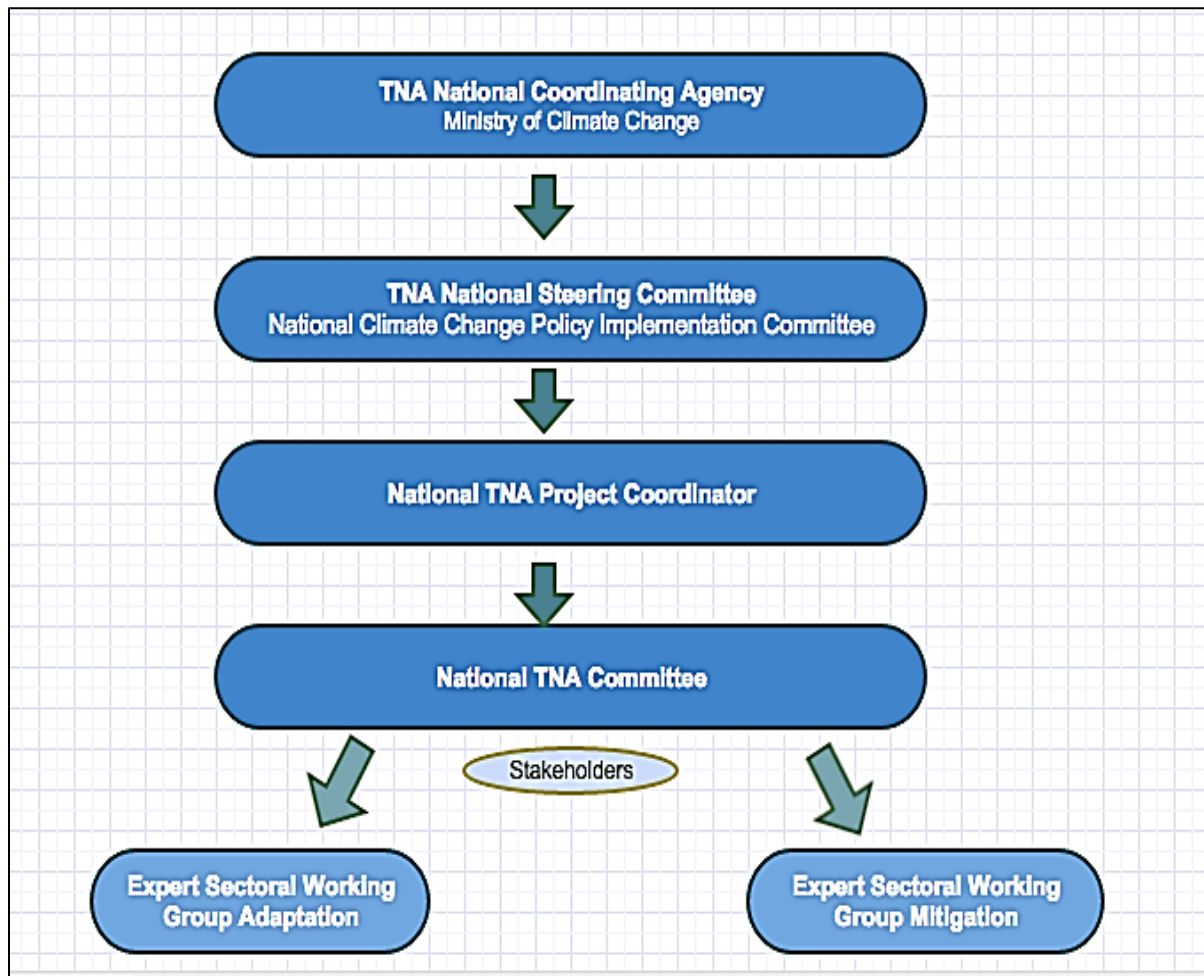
TNA National Coordinating Agency
Ministry of Climate Change

TNA National Steering Committee
National Climate Change Policy Implementation Committee

National TNA Project Coordinator

National TNA Committee

Stakeholders

Expert Sectoral Working Group Adaptation

Expert Sectoral Working Group Mitigation